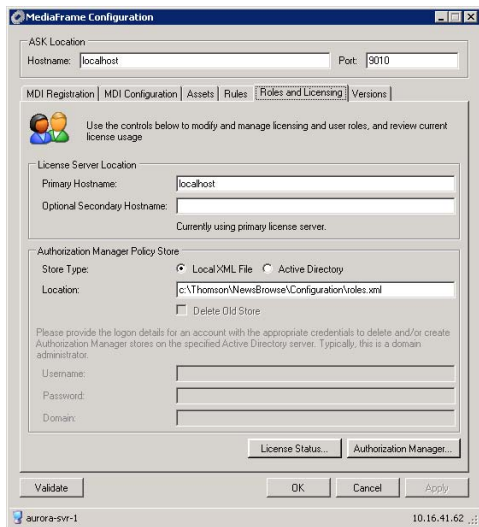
MediaFrame Configuration

ASK Location

Hostname: localhost

Port: 9010

MDI Registration | MDI Configuration | Assets | Rules | Roles and Licensing | Versions

Use the controls below to modify and manage licensing and user roles, and review current license usage

License Server Location

Primary Hostname: localhost

Optional Secondary Hostname:

Currently using primary license server.

Authorization Manager Policy Store

Store Type: Local XML File Active Directory

Location: c:\Thomson\NewsBrowse\Configuration\roles.xml

Delete Old Store

Please provide the logon details for an account with the appropriate credentials to delete and/or create Authorization Manager stores on the specified Active Directory server. Typically, this is a domain administrator.

Username:

Password:

Domain:

License Status...

Authorization Manager...

Validate

OK

Cancel

Apply

aurora-svr-1

10.16.41.62